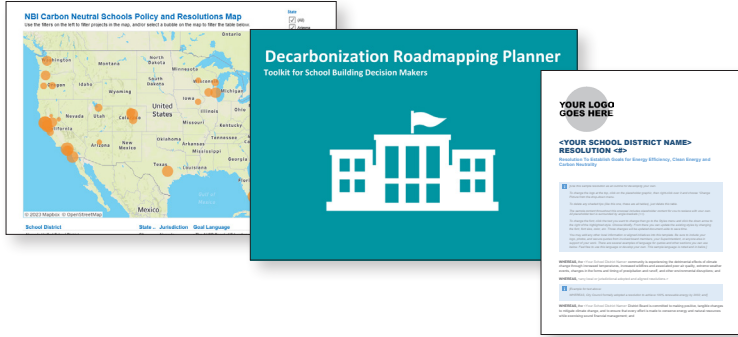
NBI Carbon Neutral Schools Policy and Resolutions Map

Use the filters on the left to filter projects in the map, and/or select a bubble on the map to filter the table below

Washington

Oregon

Idaho

Montana

Wyoming

Nevada

Utah

Colorado

California

Arizona

New Mexico

Texas

United States

Mexico

© 2023 Mapbox © OpenStreetMap

School District

State

Jurisdiction

Goal Language

Date

Decarbonization Roadmapping Planner

Toolkit for School Building Decision Makers

YOUR LOGO GOES HERE

<YOUR SCHOOL DISTRICT NAME> RESOLUTION <#>

Resolution To Establish Goals for Energy Efficiency, Clean Energy and Carbon Neutrality

WHEREAS, the

WHEREAS,

WHEREAS,

WHEREAS, the